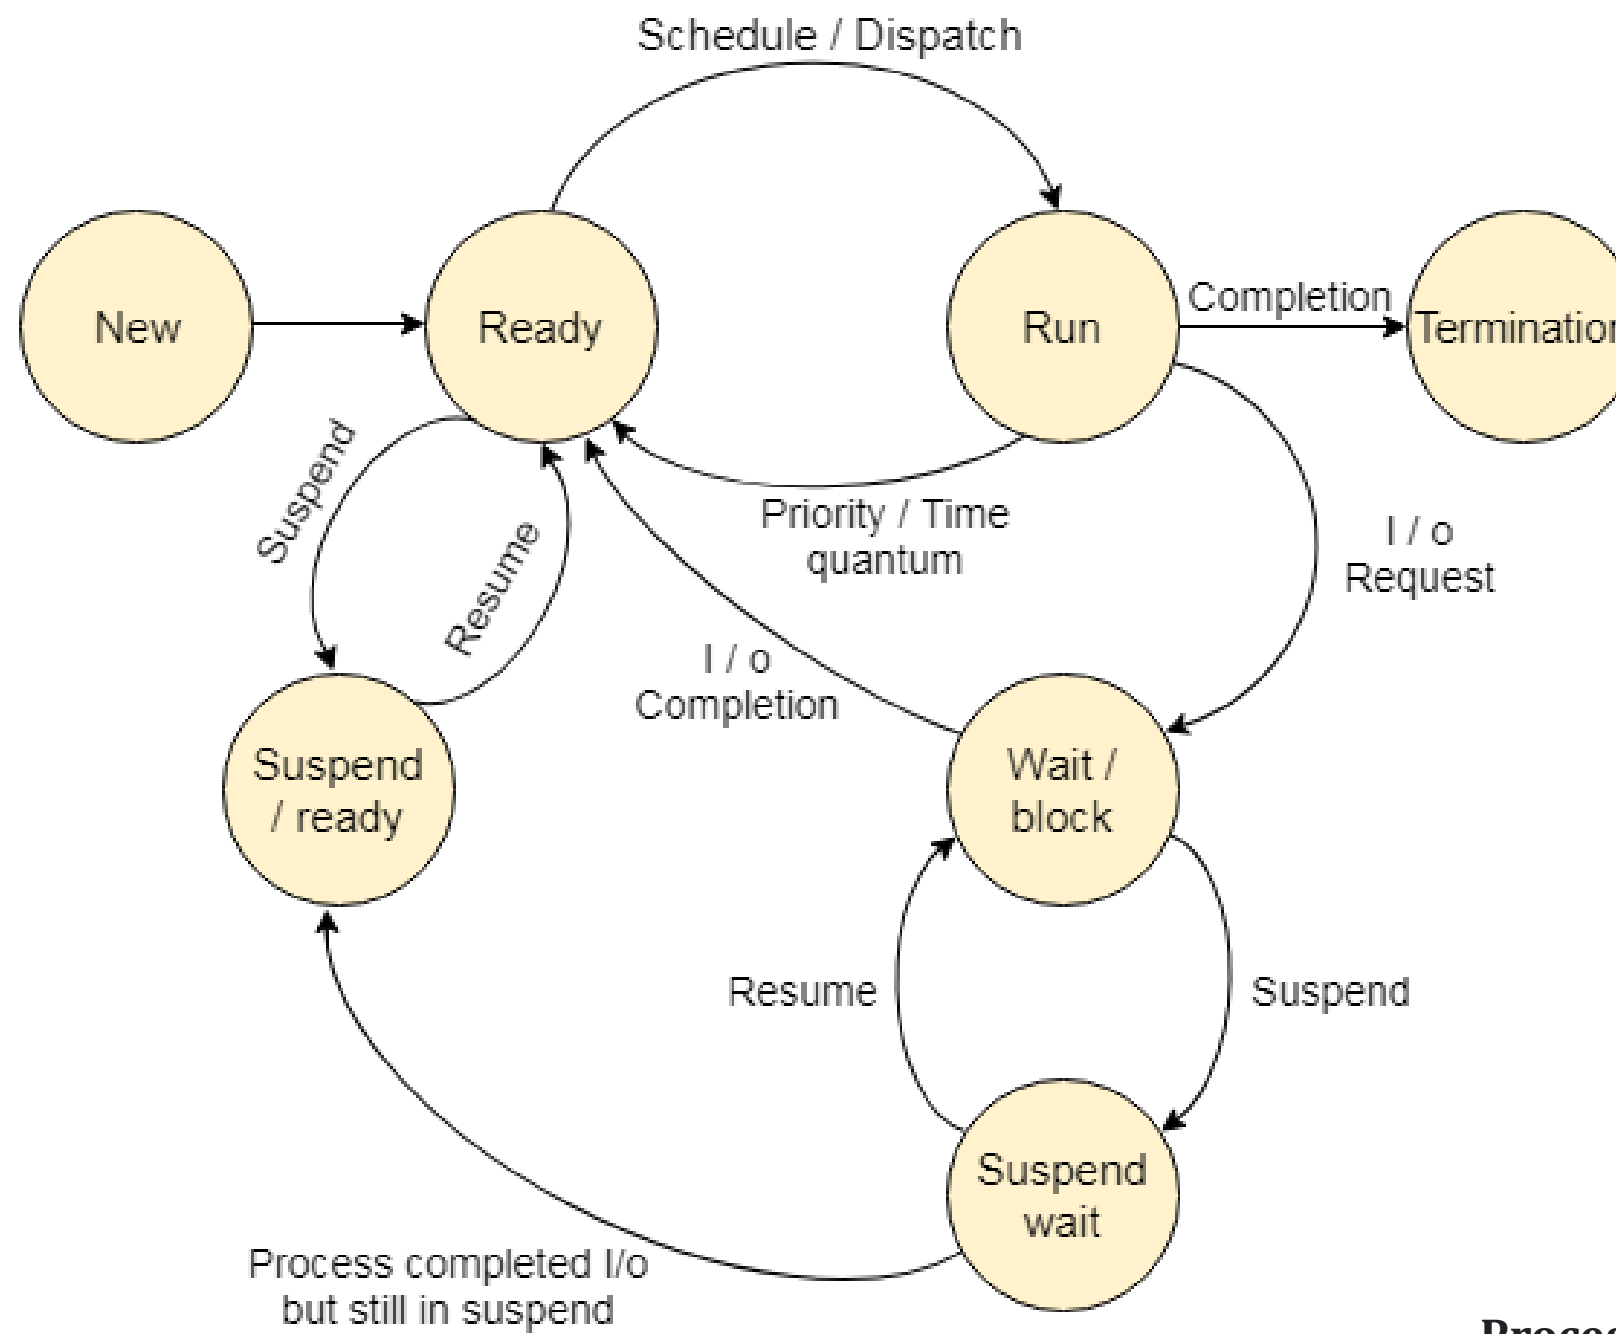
Schedule / Dispatch

New

Ready

Run

Completion

Termination

Suspend

Resume

Priority / Time quantum

I / o Request

I / o Completion

Suspend / ready

Wait / block

Resume

Suspend

Suspend wait

Process completed I/o but still in suspend

Proce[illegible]